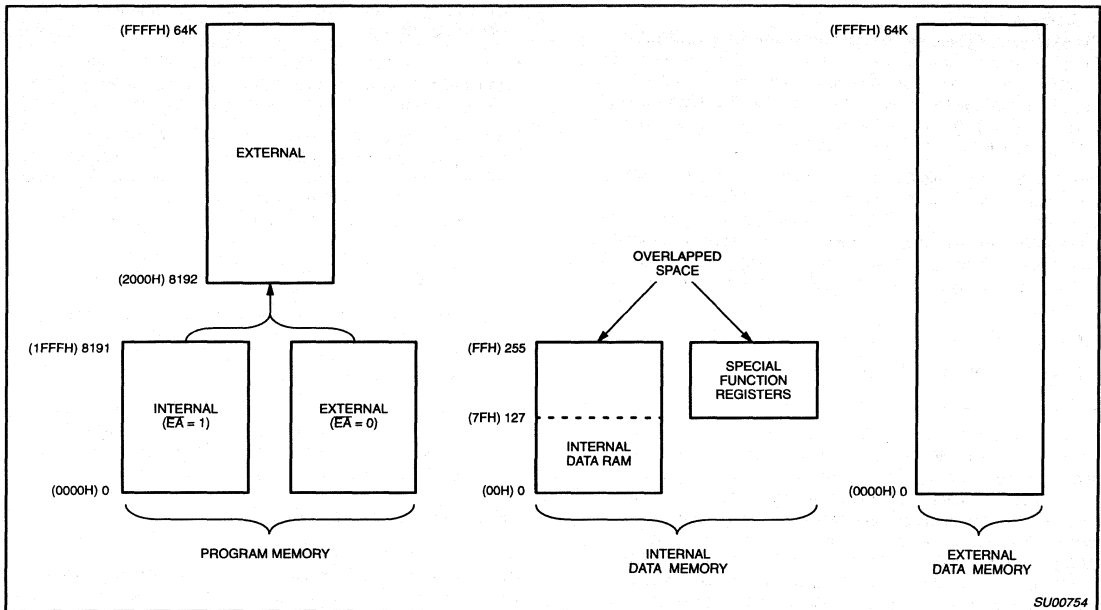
(FFFFH) 64K

EXTERNAL

(2000H) 8192

(1FFFH) 8191

INTERNAL
($\overline{EA}$ = 1)

EXTERNAL
($\overline{EA}$ = 0)

(0000H) 0

PROGRAM MEMORY

OVERLAPPED SPACE

(FFH) 255

(7FH) 127

INTERNAL DATA RAM

(00H) 0

SPECIAL FUNCTION REGISTERS

INTERNAL DATA MEMORY

(FFFFH) 64K

(0000H) 0

EXTERNAL DATA MEMORY

SU00754